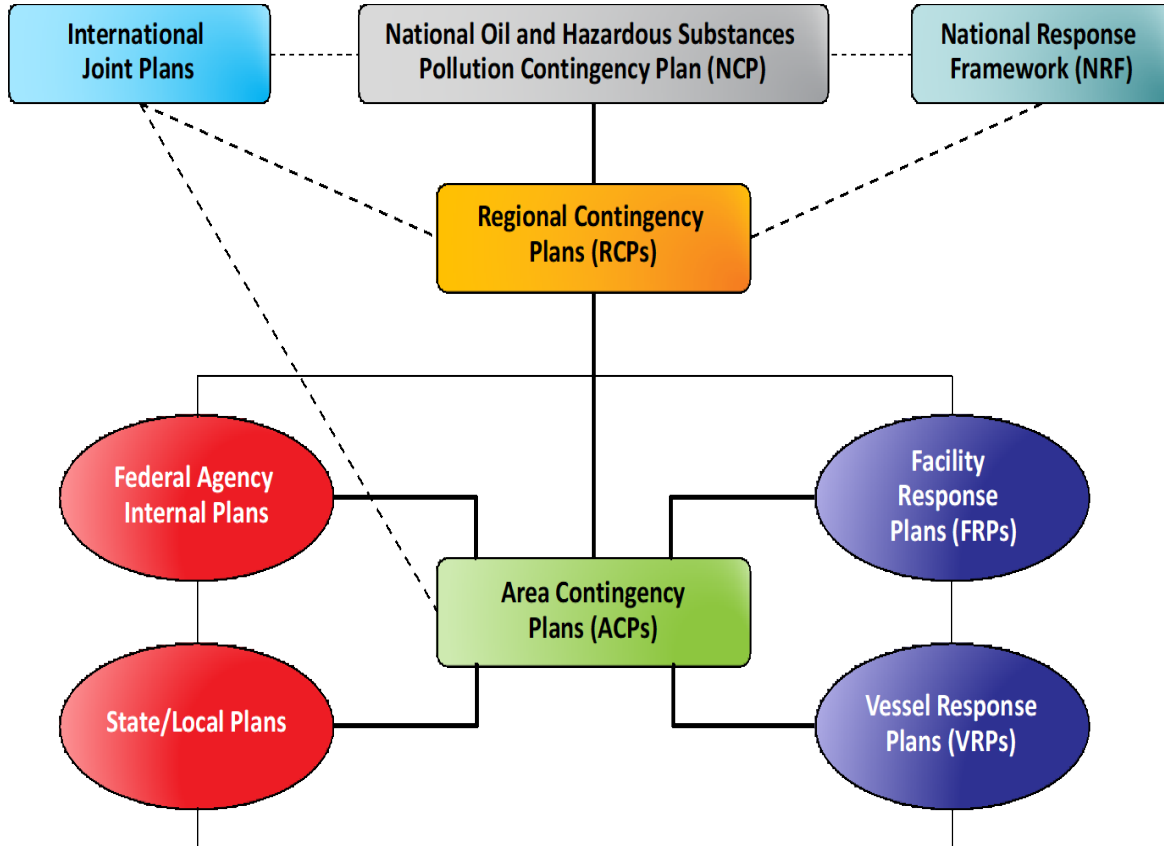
International Joint Plans

National Oil and Hazardous Substances Pollution Contingency Plan (NCP)

National Response Framework (NRF)

Regional Contingency Plans (RCPs)

Federal Agency Internal Plans

Facility Response Plans (FRPs)

Area Contingency Plans (ACPs)

State/Local Plans

Vessel Response Plans (VRPs)